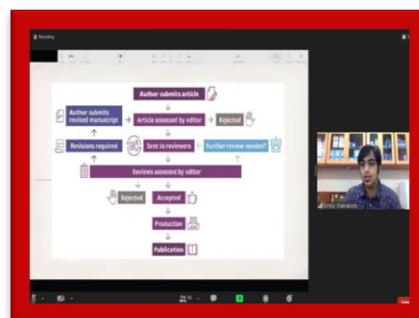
Author submits article

Author submits revised manuscript

Article assessed by editor

Rejected

Revisions required

Sent to reviewers

Further review needed?

Reviews assessed by editor

Rejected

Accepted

Production

Publication

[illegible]